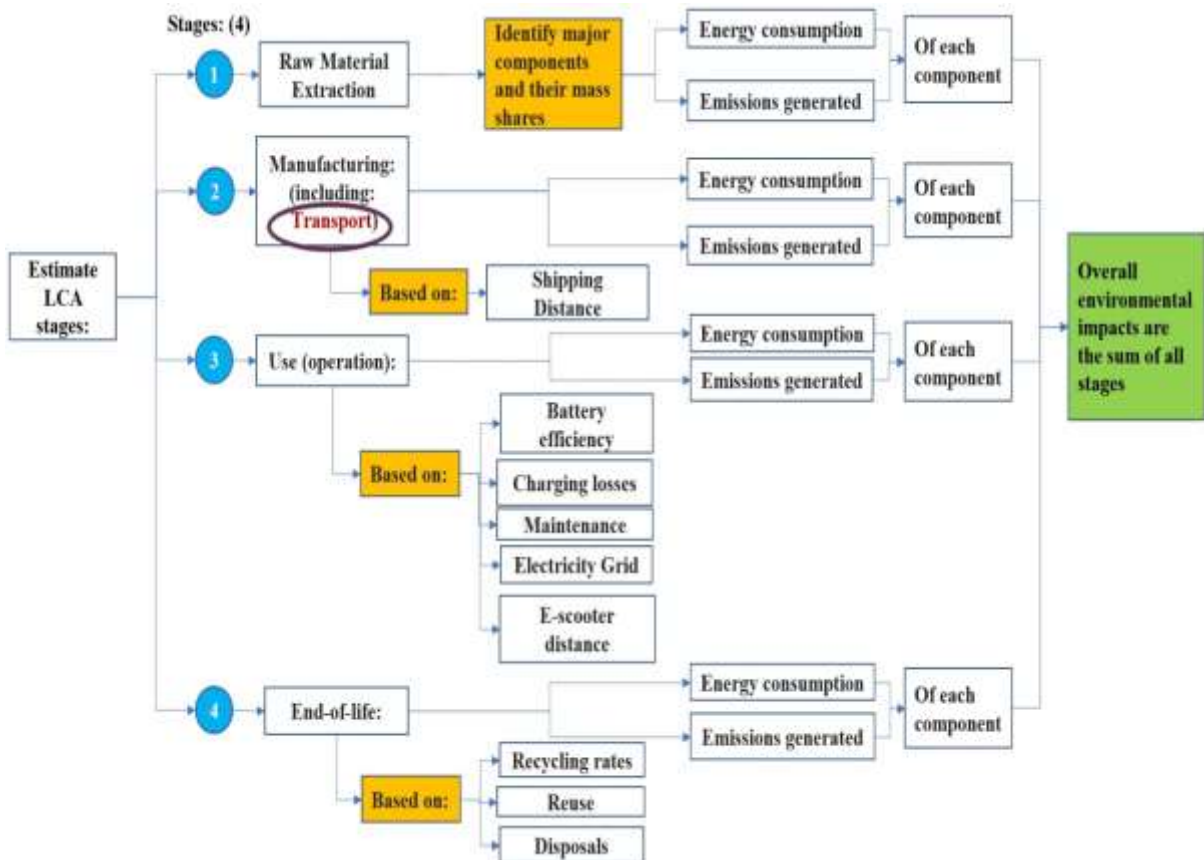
Stages: (4)

Estimate LCA stages:

1

Raw Material Extraction

Identify major components and their mass shares

Energy consumption

Emissions generated

Of each component

2

Manufacturing: (including: Transport)

Energy consumption

Emissions generated

Of each component

Based on:

Shipping Distance

3

Use (operation):

Energy consumption

Emissions generated

Of each component

Based on:

Battery efficiency

Charging losses

Maintenance

Electricity Grid

E-scooter distance

4

End-of-life:

Energy consumption

Emissions generated

Of each component

Based on:

Recycling rates

Reuse

Disposals

Overall environmental impacts are the sum of all stages